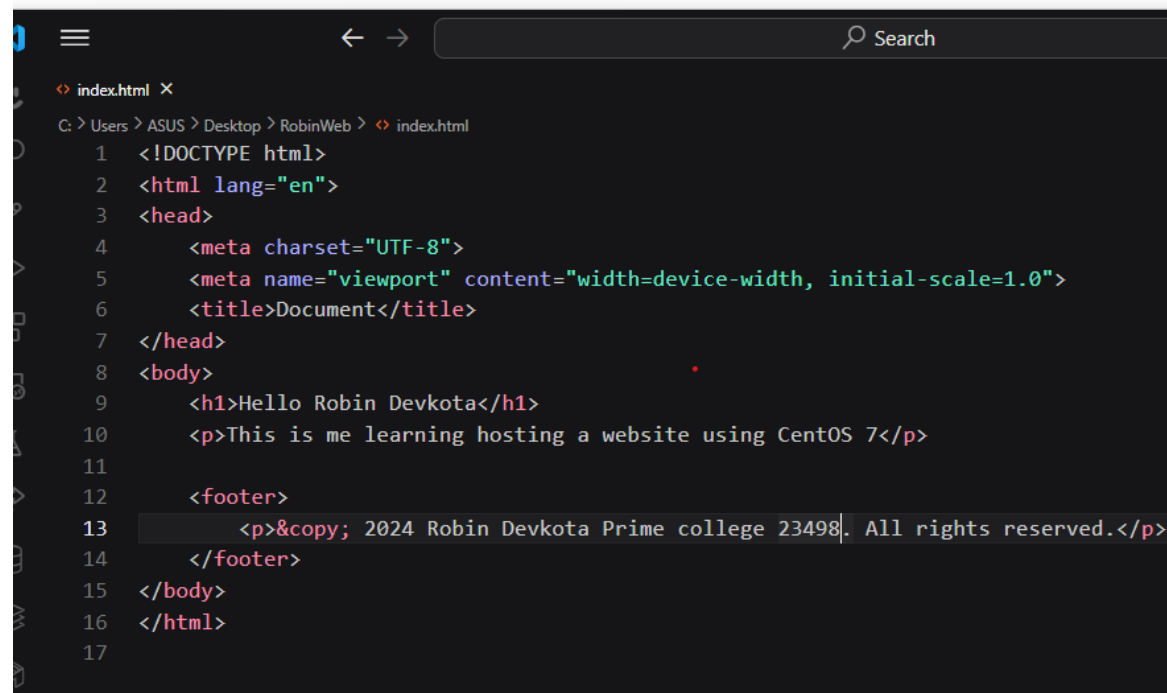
Search

index.html ×

C: > Users > ASUS > Desktop > RobinWeb > index.html

1 <!DOCTYPE html>
2 <html lang="en">
3 <head>
4 <meta charset="UTF-8">
5 <meta name="viewport" content="width=device-width, initial-scale=1.0">
6 <title>Document</title>
7 </head>
8 <body>
9 <h1>Hello Robin Devkota</h1>
10 <p>This is me learning hosting a website using CentOS 7</p>
11
12 <footer>
13 <p>&copy; 2024 Robin Devkota Prime college 23498. All rights reserved.</p>
14 </footer>
15 </body>
16 </html>
17